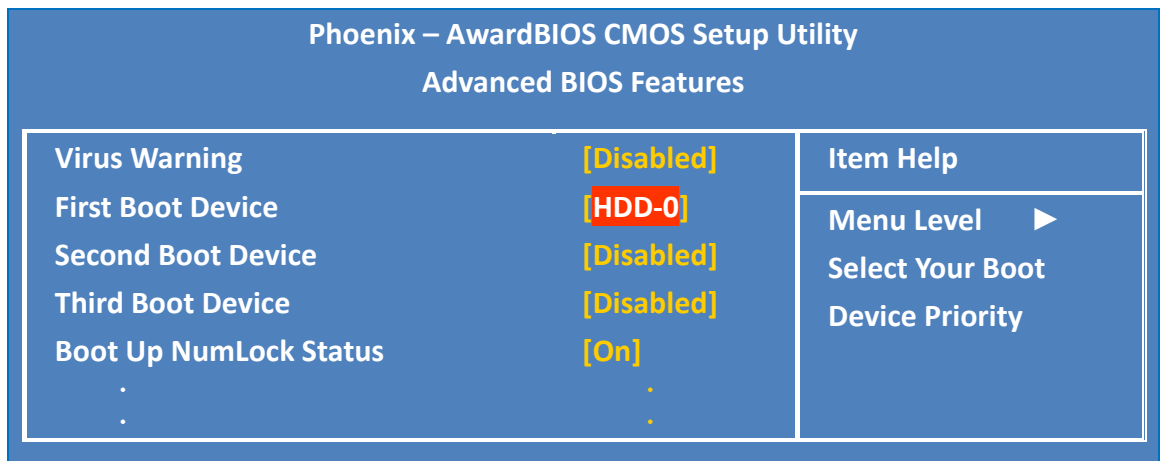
Phoenix – AwardBIOS CMOS Setup Utility
Advanced BIOS Features

| | | |
|---|---|---|
| Virus Warning | [Disabled] | Item Help |
| First Boot Device | [HDD-0] | Menu Level ► |
| Second Boot Device | [Disabled] | Select Your Boot |
| Third Boot Device | [Disabled] | Device Priority |
| Boot Up NumLock Status | [On] | |
| . | . | |
| . | . | |